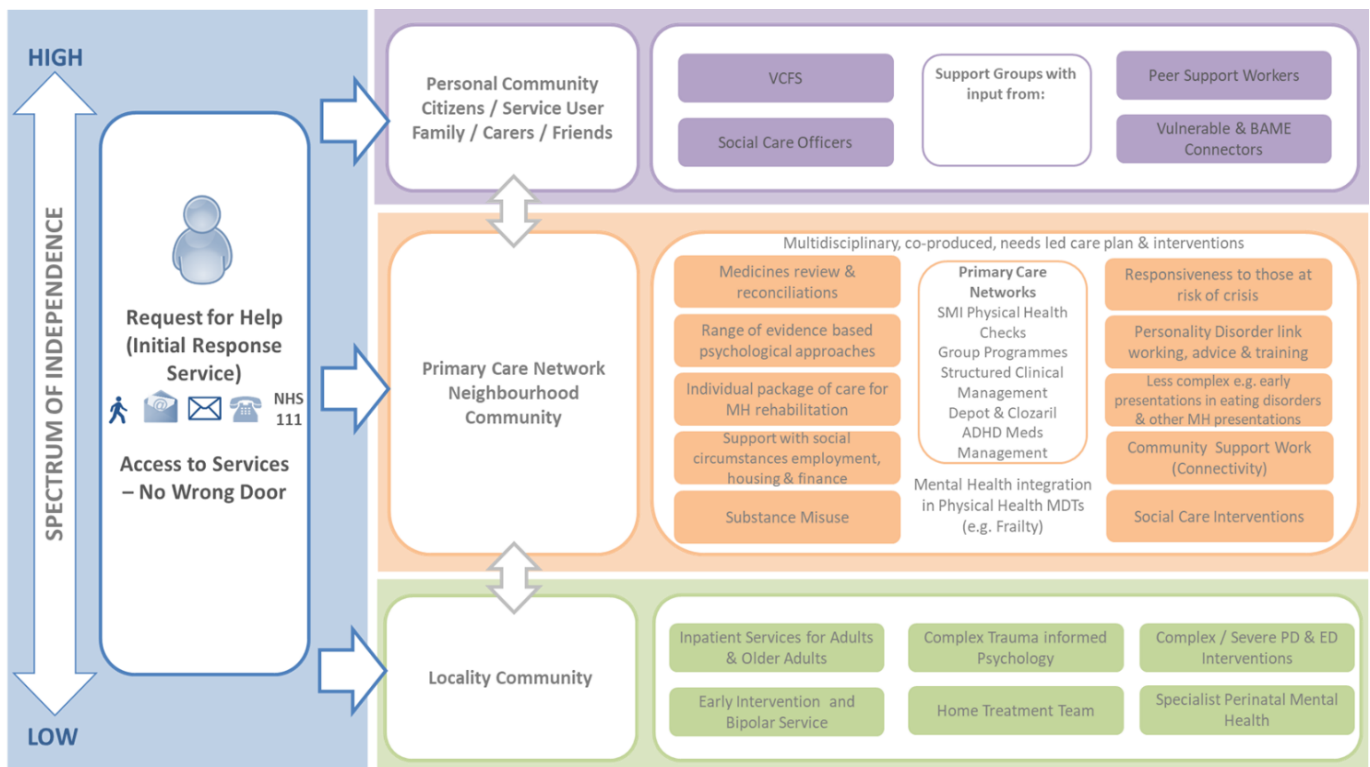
HIGH

SPECTRUM OF INDEPENDENCE

LOW

Request for Help (Initial Response Service)

NHS 111

Access to Services – No Wrong Door

Personal Community Citizens / Service User Family / Carers / Friends

VCFS

Social Care Officers

Support Groups with input from:

Peer Support Workers

Vulnerable & BAME Connectors

Primary Care Network Neighbourhood Community

Multidisciplinary, co-produced, needs led care plan & interventions

Medicines review & reconciliations

Range of evidence based psychological approaches

Individual package of care for MH rehabilitation

Support with social circumstances employment, housing & finance

Substance Misuse

Primary Care Networks
SMI Physical Health Checks
Group Programmes
Structured Clinical Management
Depot & Clozaril
ADHD Meds Management

Mental Health integration in Physical Health MDTs (e.g. Frailty)

Responsiveness to those at risk of crisis

Personality Disorder link working, advice & training

Less complex e.g. early presentations in eating disorders & other MH presentations

Community Support Work (Connectivity)

Social Care Interventions

Locality Community

Inpatient Services for Adults & Older Adults

Early Intervention and Bipolar Service

Complex Trauma informed Psychology

Home Treatment Team

Complex / Severe PD & ED Interventions

Specialist Perinatal Mental Health